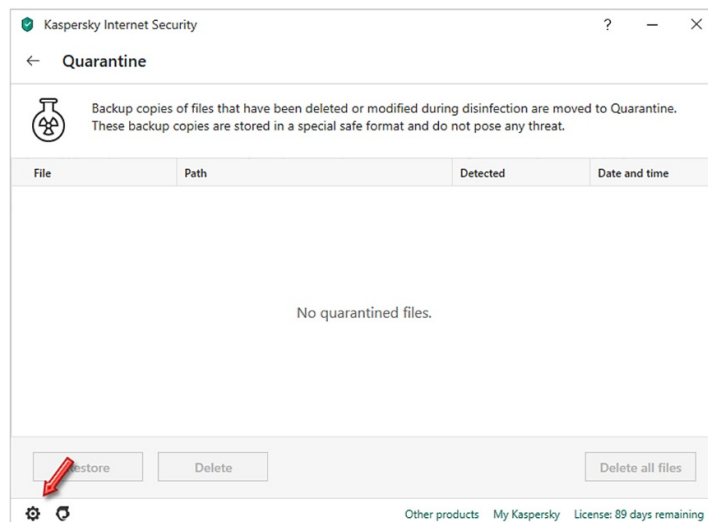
Kaspersky Internet Security

? — ×

← Quarantine

Backup copies of files that have been deleted or modified during disinfection are moved to Quarantine. These backup copies are stored in a special safe format and do not pose any threat.

| File | Path | Detected | Date and time |
|---|---|---|---|

No quarantined files.

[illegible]estore Delete Delete all files

Other products My Kaspersky License: 89 days remaining